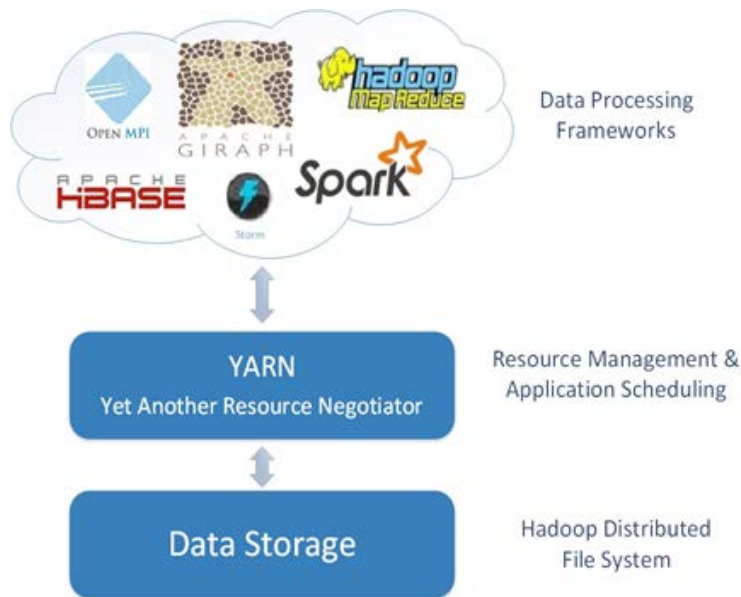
OPEN MPI

APACHE GIRAPH

hadoop MapReduce

Data Processing Frameworks

APACHE HBASE

Storm

Spark

YARN
Yet Another Resource Negotiator

Resource Management & Application Scheduling

Data Storage

Hadoop Distributed File System